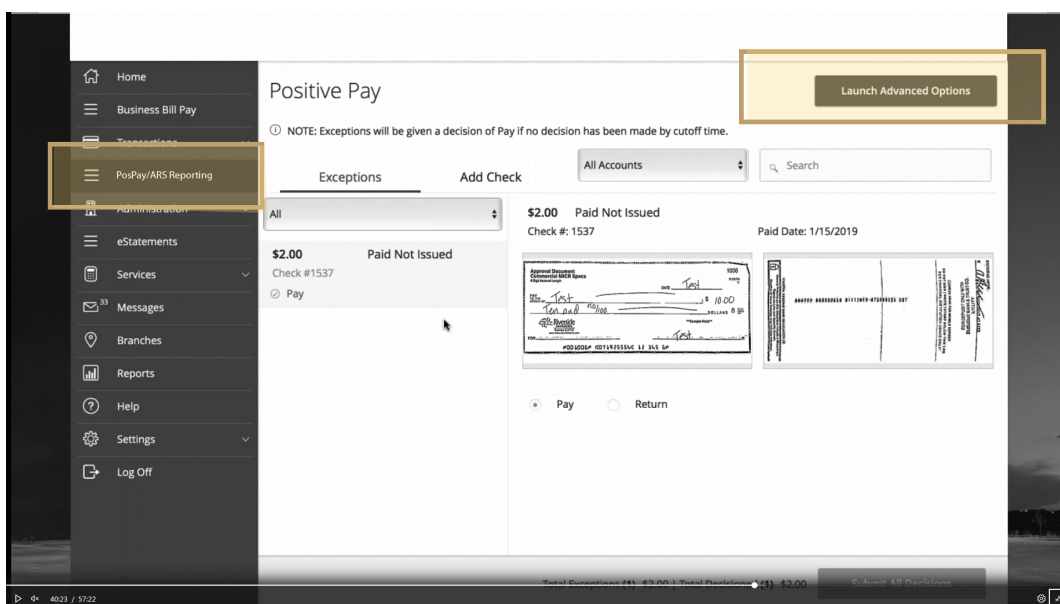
Home
Business Bill Pay
Transactions
PosPay/ARS Reporting
Administration
eStatements
Services
33 Messages
Branches
Reports
Help
Settings
Log Off

Positive Pay

Launch Advanced Options

NOTE: Exceptions will be given a decision of Pay if no decision has been made by cutoff time.

Exceptions
Add Check
All Accounts
Search

All

$2.00 Paid Not Issued
Check #1537
Pay

$2.00 Paid Not Issued
Check #: 1537
Paid Date: 1/15/2019

Approval Document Commercial MICR Specs
1006
Test
$ 10.00
Test
Ten and $^{no}/_{100}$
Riverside
Test

Pay
Return

Total Exceptions (1) $2.00 | Total Decisions (1) $2.00
Submit All Decisions

40:23 / 57:22